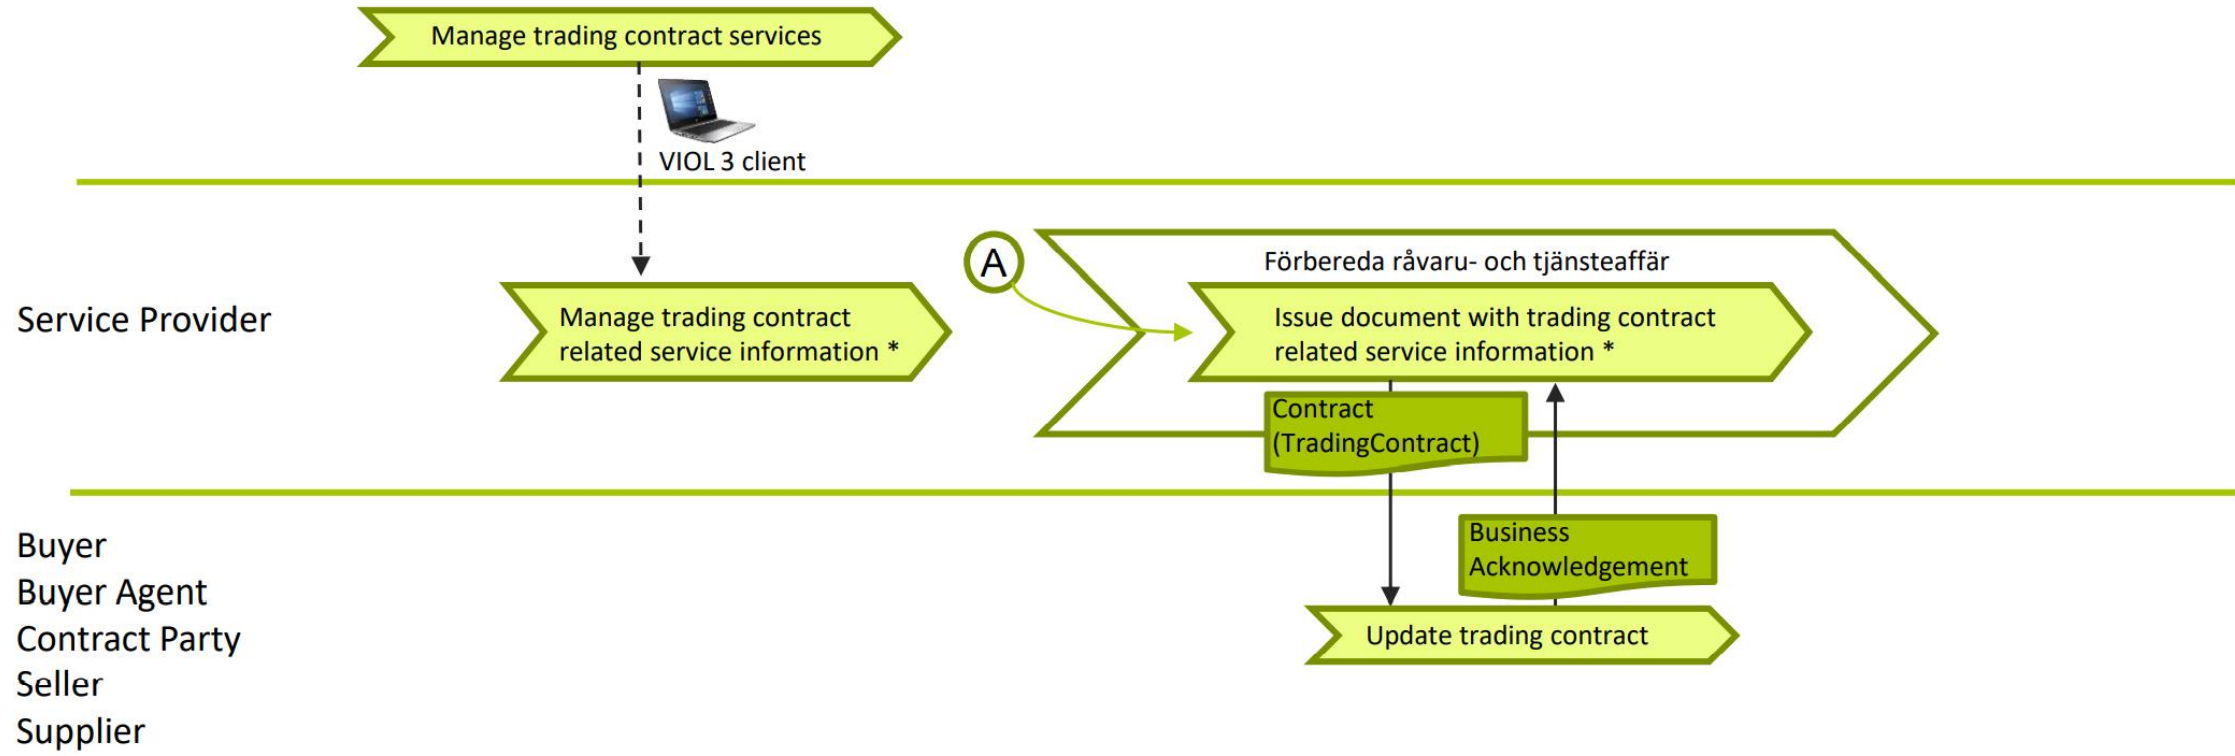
Manage trading contract services

VIOL 3 client

Service Provider

Manage trading contract related service information *

A

Förbereda råvaru- och tjänsteaffär

Issue document with trading contract related service information *

Contract (TradingContract)

Buyer
Buyer Agent
Contract Party
Seller
Supplier

Business Acknowledgement

Update trading contract